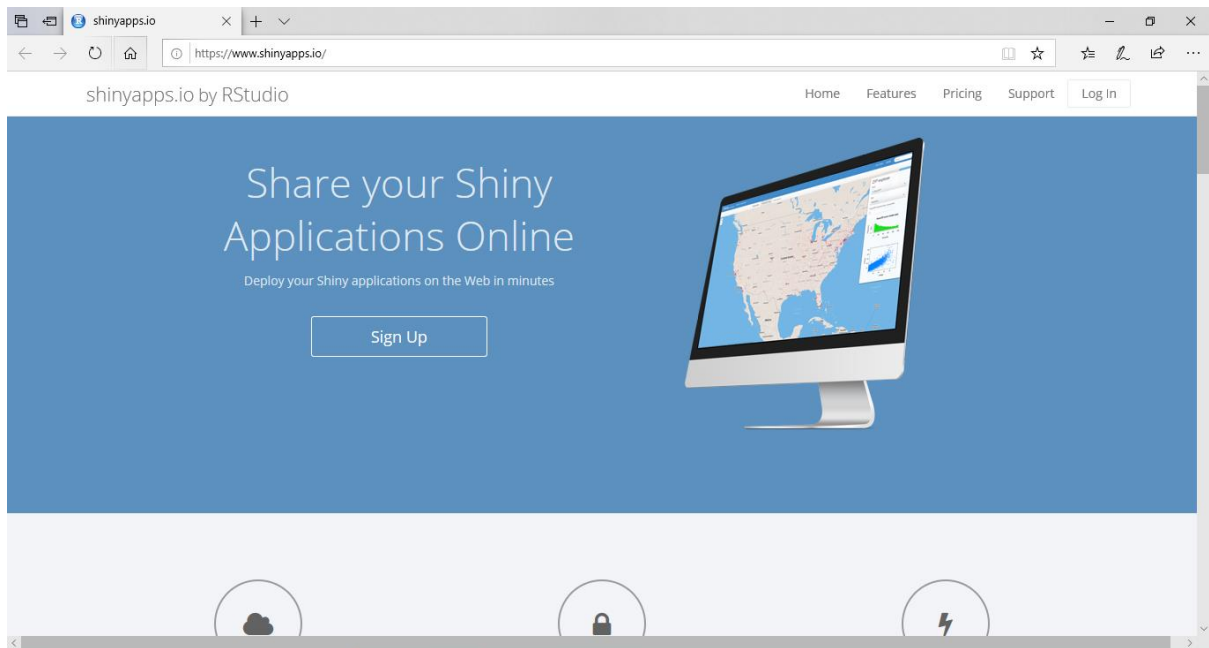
shinyapps.io

https://www.shinyapps.io/

shinyapps.io by RStudio

Home Features Pricing Support Log In

Share your Shiny Applications Online

Deploy your Shiny applications on the Web in minutes

Sign Up